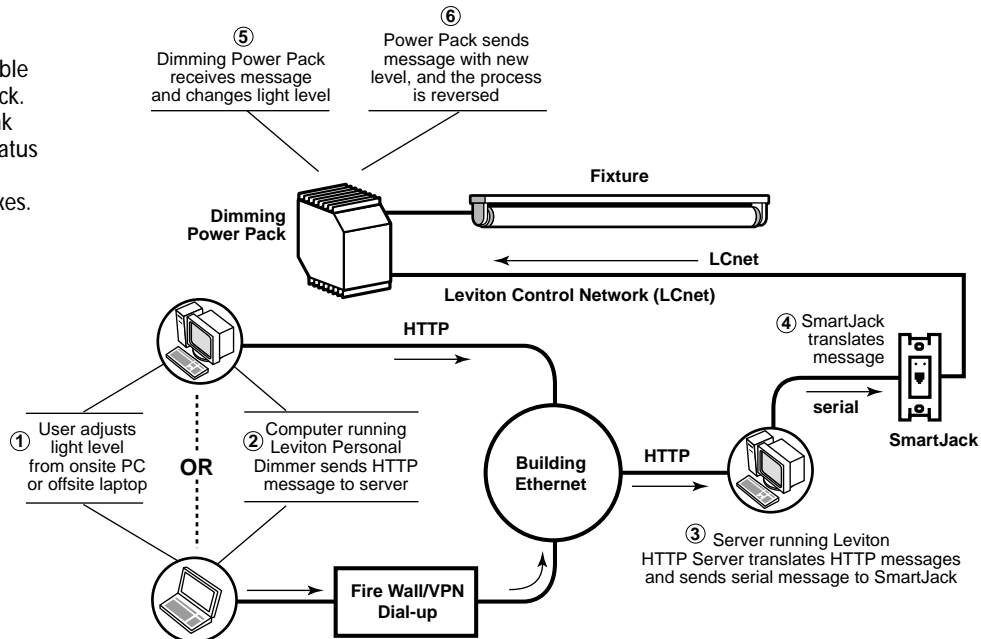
ble
ck.
k
atus

xes.

⑤ Dimming Power Pack receives message and changes light level

⑥ Power Pack sends message with new level, and the process is reversed

Fixture

Dimming Power Pack

LCnet

Leviton Control Network (LCnet)

HTTP

④ SmartJack translates message

serial

SmartJack

① User adjusts light level from onsite PC or offsite laptop

OR

② Computer running Leviton Personal Dimmer sends HTTP message to server

Building Ethernet

HTTP

③ Server running Leviton HTTP Server translates HTTP messages and sends serial message to SmartJack

Fire Wall/VPN Dial-up